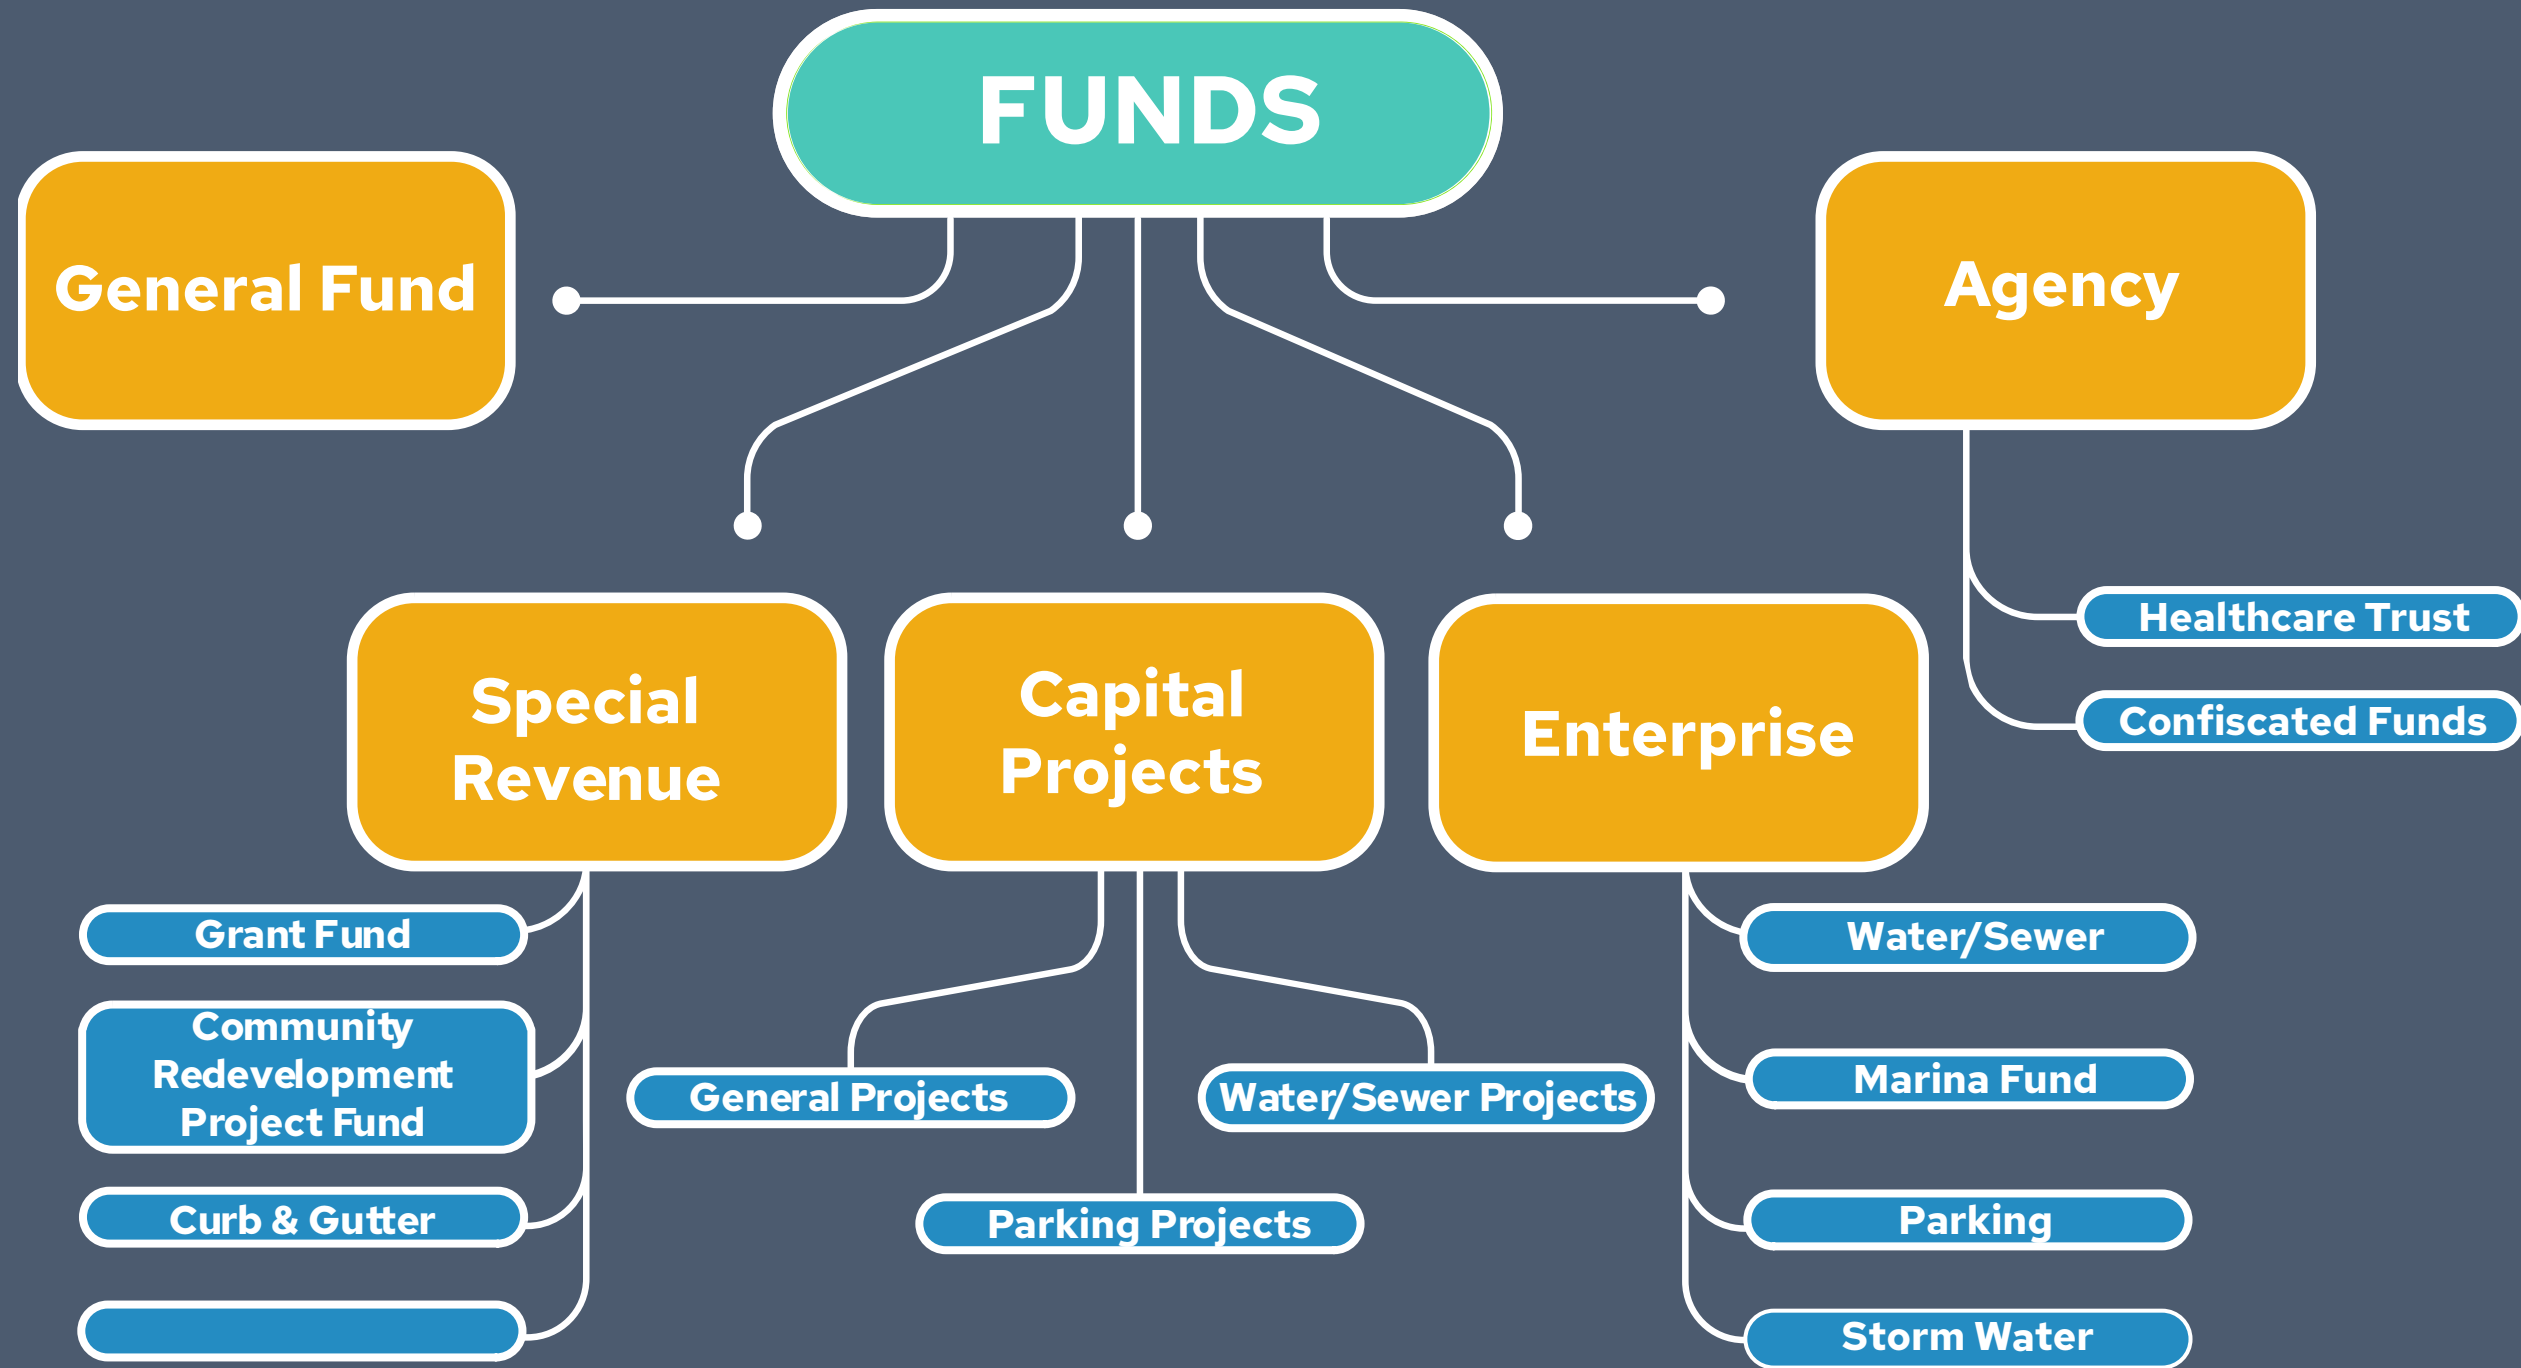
FUNDS

General Fund

Agency

Healthcare Trust

Confiscated Funds

Special Revenue

Capital Projects

Enterprise

Grant Fund

Community Redevelopment Project Fund

Curb & Gutter

General Projects

Water/Sewer Projects

Parking Projects

Water/Sewer

Marina Fund

Parking

Storm Water